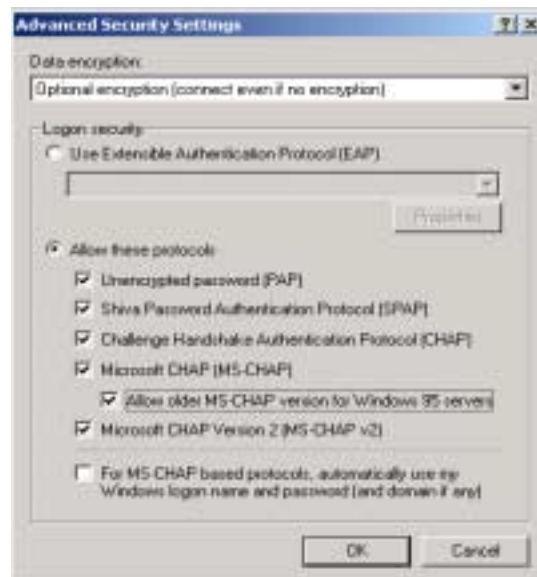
Advanced Security Settings ? ×

Data encryption:

Optional encryption (connect even if no encryption)

Logon security

Use Extensible Authentication Protocol (EAP)

Properties

Allow these protocols

Unencrypted password (PAP)

Shiva Password Authentication Protocol (SPAP)

Challenge Handshake Authentication Protocol (CHAP)

Microsoft CHAP (MS-CHAP)

Allow older MS-CHAP version for Windows 95 servers

Microsoft CHAP Version 2 (MS-CHAP v2)

For MS-CHAP based protocols, automatically use my Windows logon name and password (and domain if any)

OK Cancel